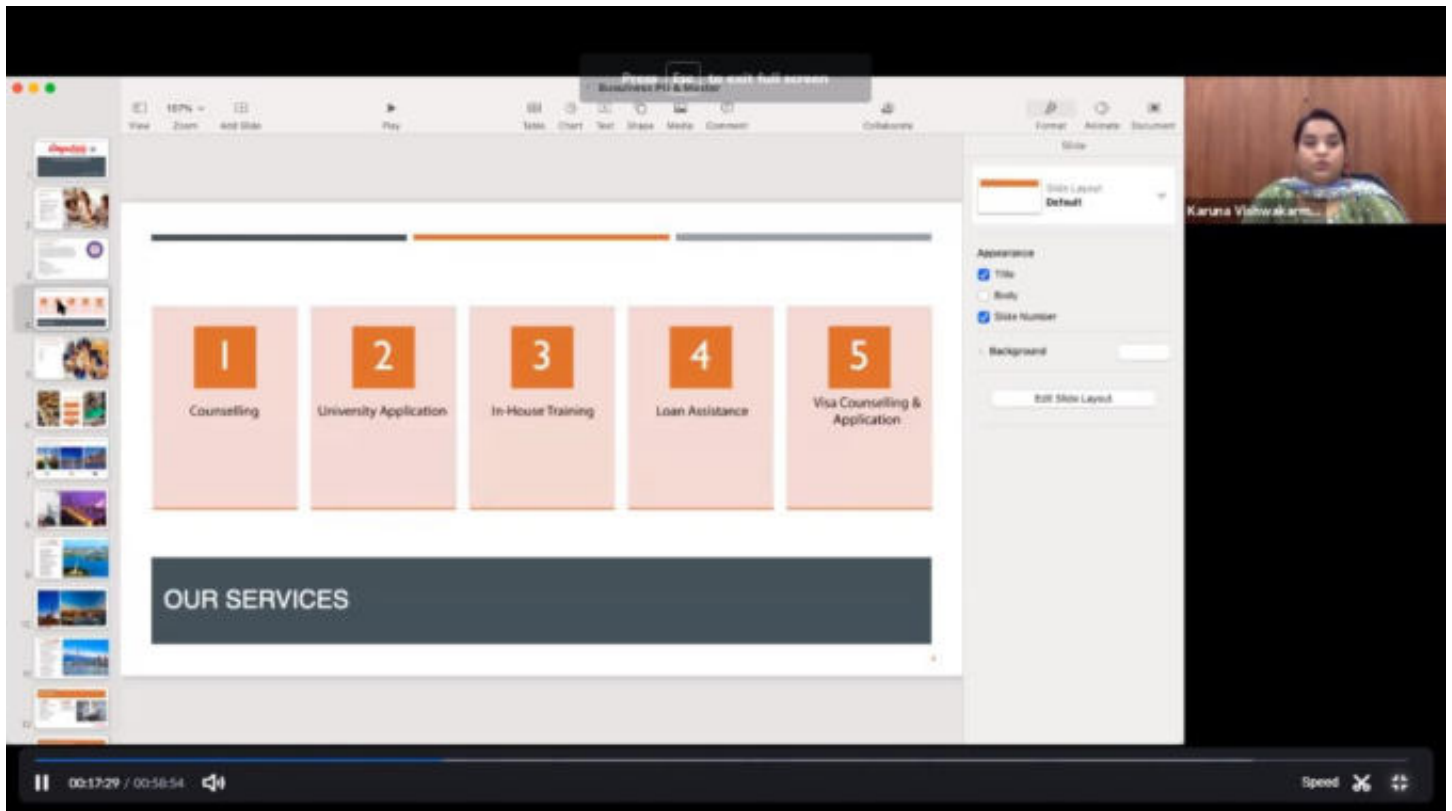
Press Esc to exit full screen

Business Pl & Master

View Zoom Add Slide Play Table Chart Text Shape Media Comment Collaborate Format Animate Document

Slide

Slide Layout
Default

Appearance
Title
Body
Slide Number

Background

Edit Slide Layout

Karuna Vishwakarm...

1
Counselling

2
University Application

3
In-House Training

4
Loan Assistance

5
Visa Counselling & Application

OUR SERVICES

00:17:29 / 00:58:54

Speed